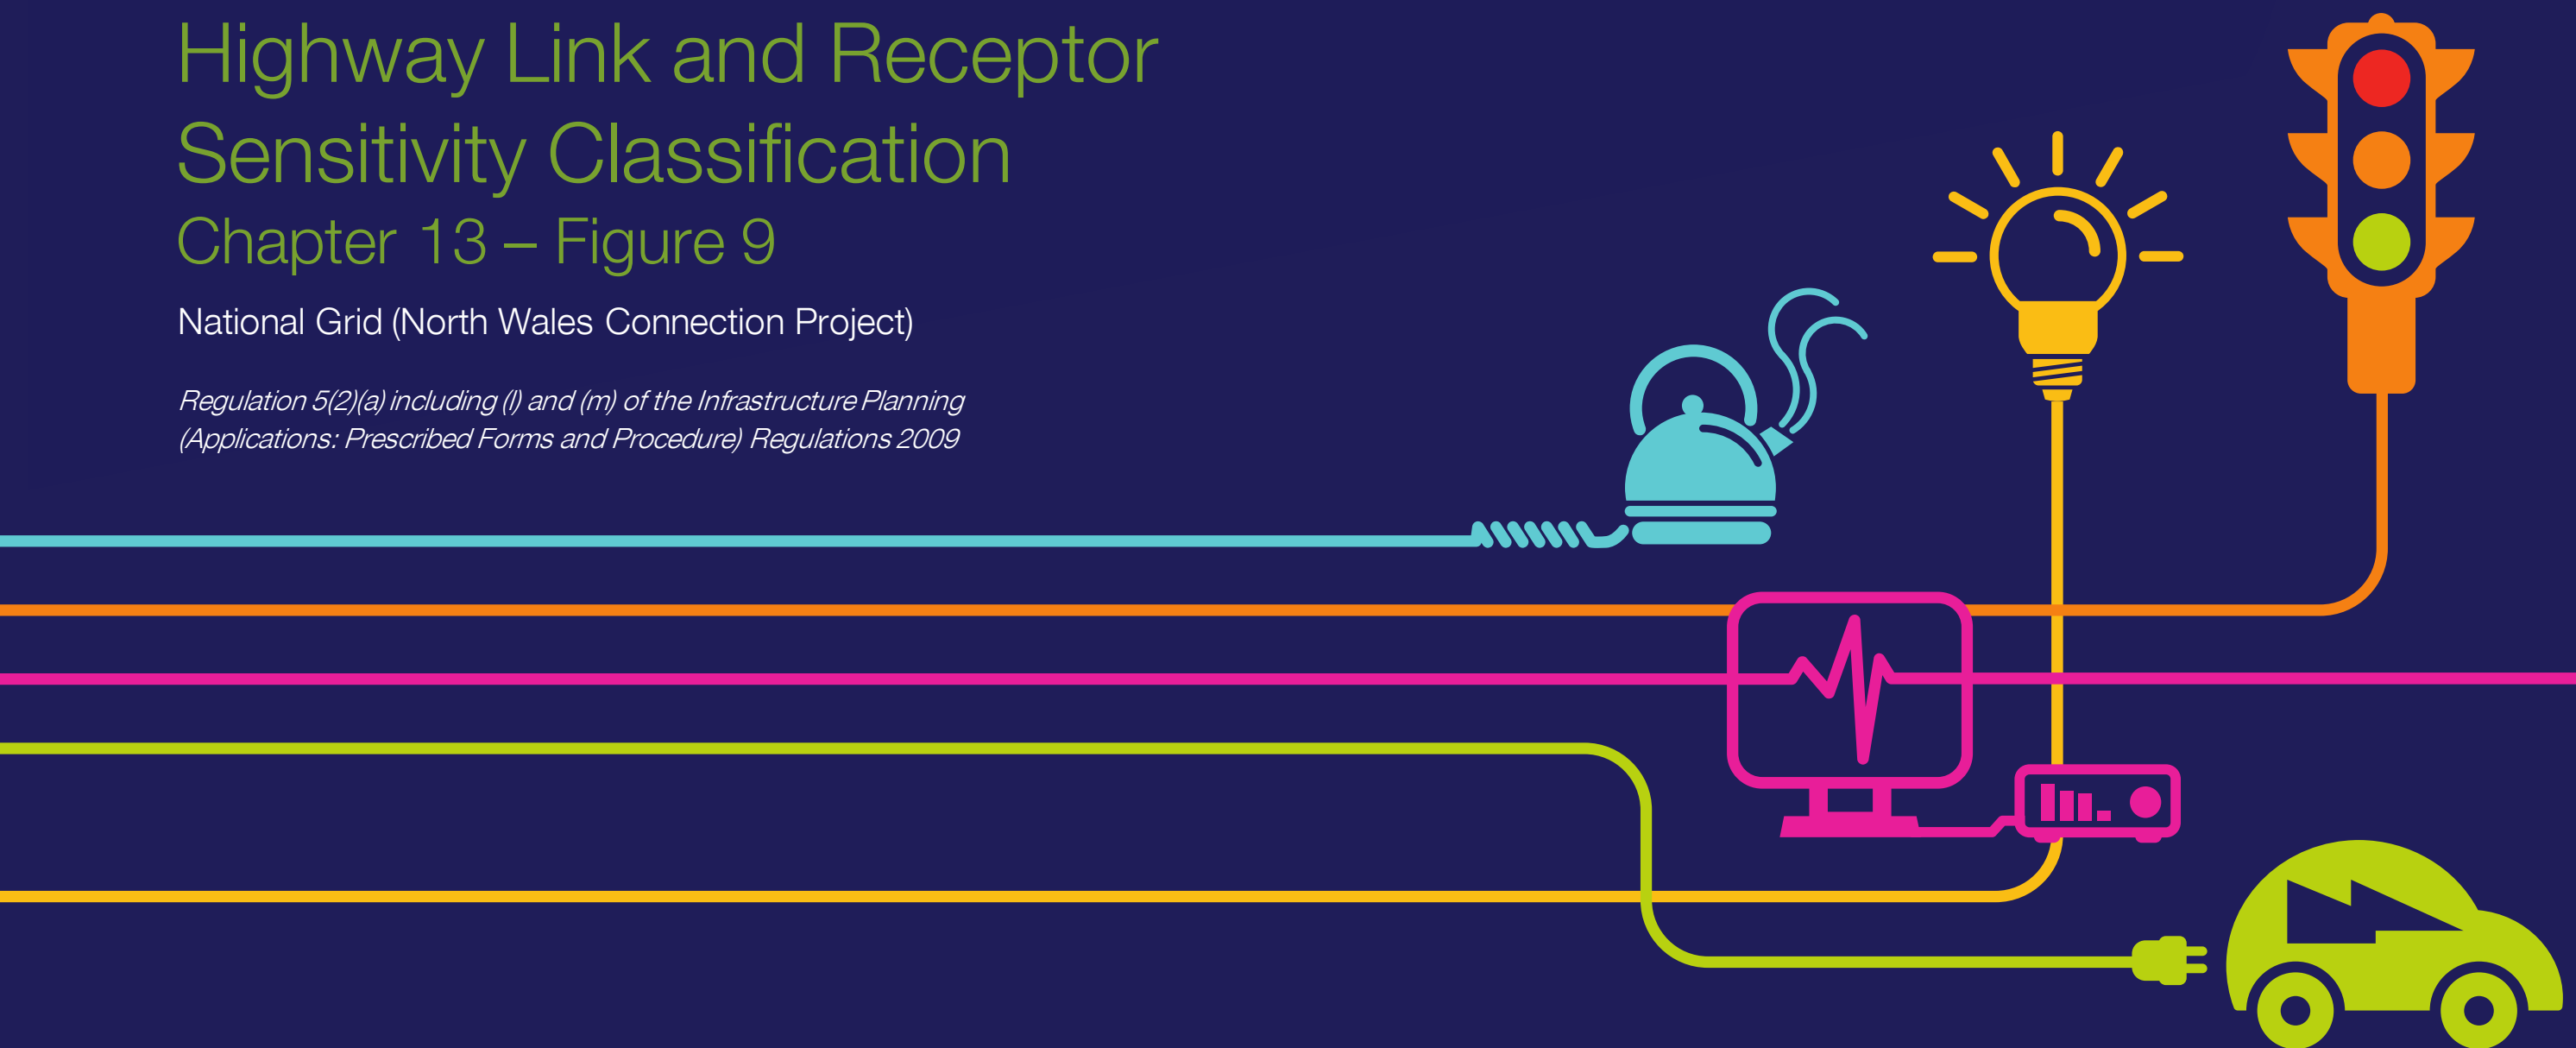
Highway Link and Receptor Sensitivity Classification

Chapter 13 – Figure 9

National Grid (North Wales Connection Project)

Regulation 5(2)(a) including (l) and (m) of the Infrastructure Planning (Applications: Prescribed Forms and Procedure) Regulations 2009